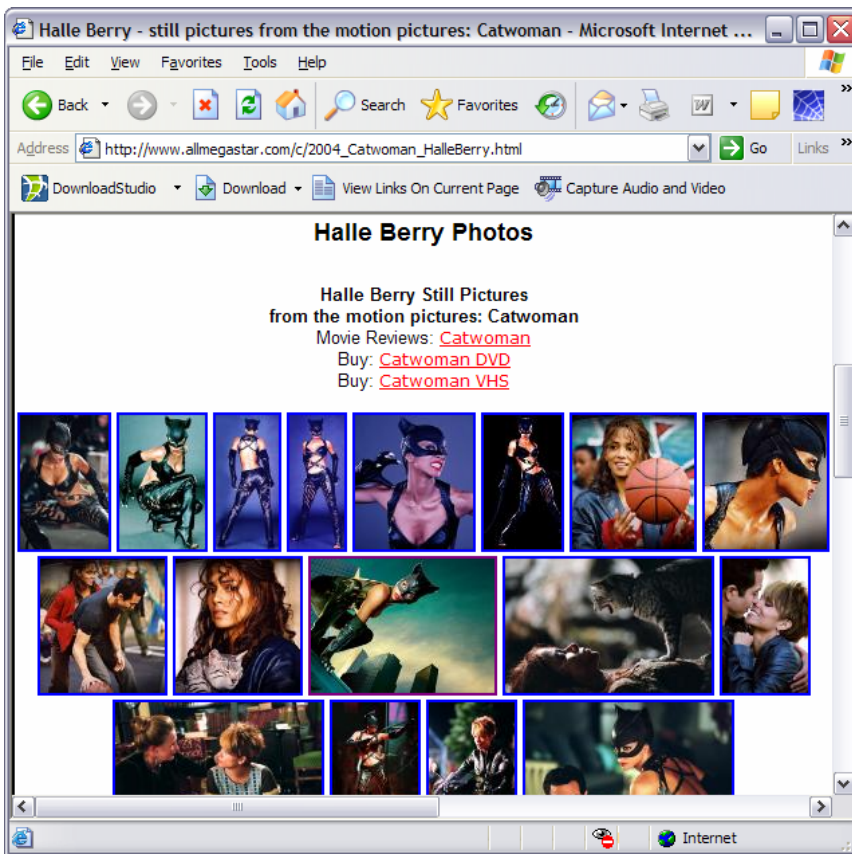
Halle Berry - still pictures from the motion pictures: Catwoman - Microsoft Internet ...

File Edit View Favorites Tools Help

Back Search Favorites

Address http://www.allmegastar.com/c/2004_Catwoman_HalleBerry.html Go Links

DownloadStudio Download View Links On Current Page Capture Audio and Video

Halle Berry Photos

Halle Berry Still Pictures
from the motion pictures: Catwoman
Movie Reviews: Catwoman
Buy: Catwoman DVD
Buy: Catwoman VHS

Internet